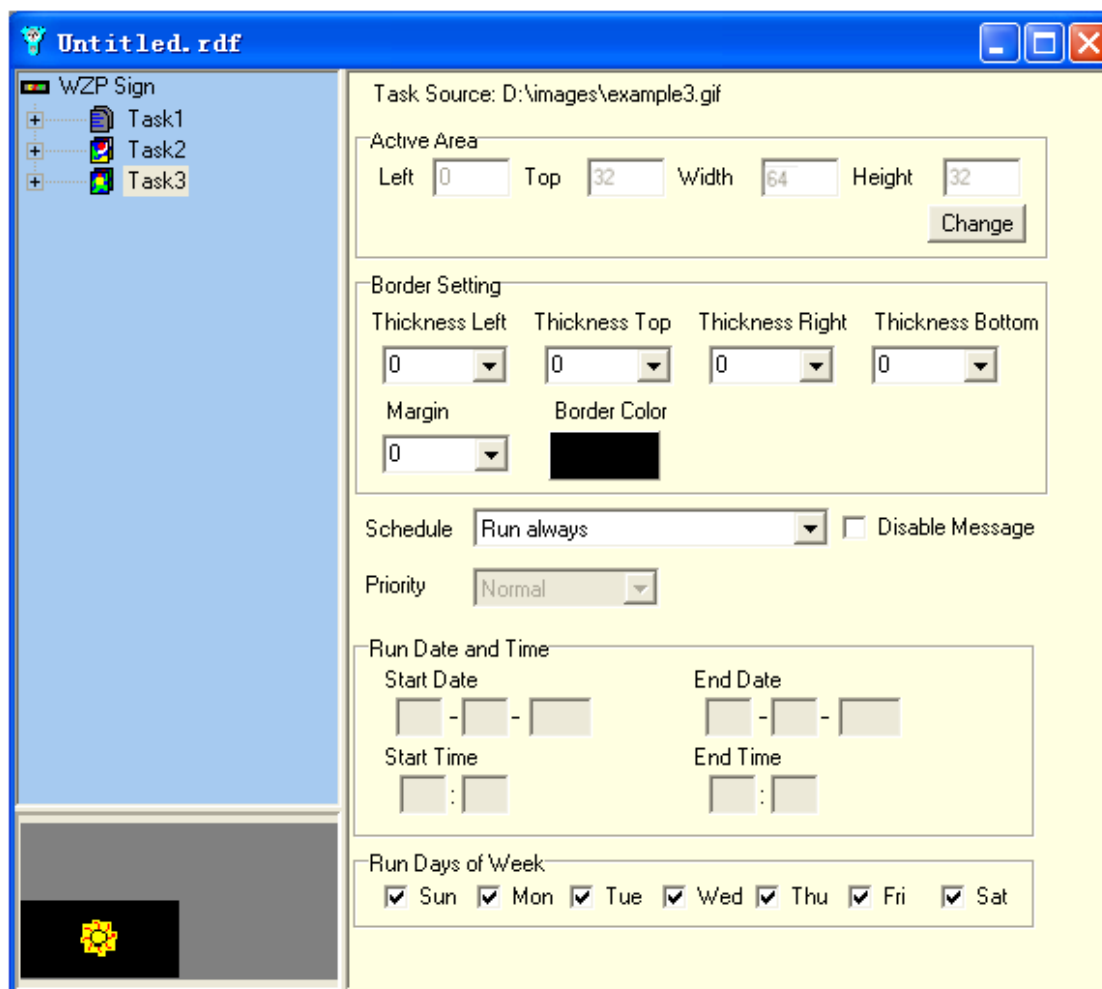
Untitled.rdf

WZP Sign
Task1
Task2
Task3

Task Source: D:\images\example3.gif

Active Area
Left 0 Top 32 Width 64 Height 32
Change

Border Setting
Thickness Left Thickness Top Thickness Right Thickness Bottom
0 0 0 0
Margin Border Color
0

Schedule Run always
Disable Message

Priority Normal

Run Date and Time
Start Date End Date
- - - -
Start Time End Time
: :

Run Days of Week
Sun Mon Tue Wed Thu Fri Sat